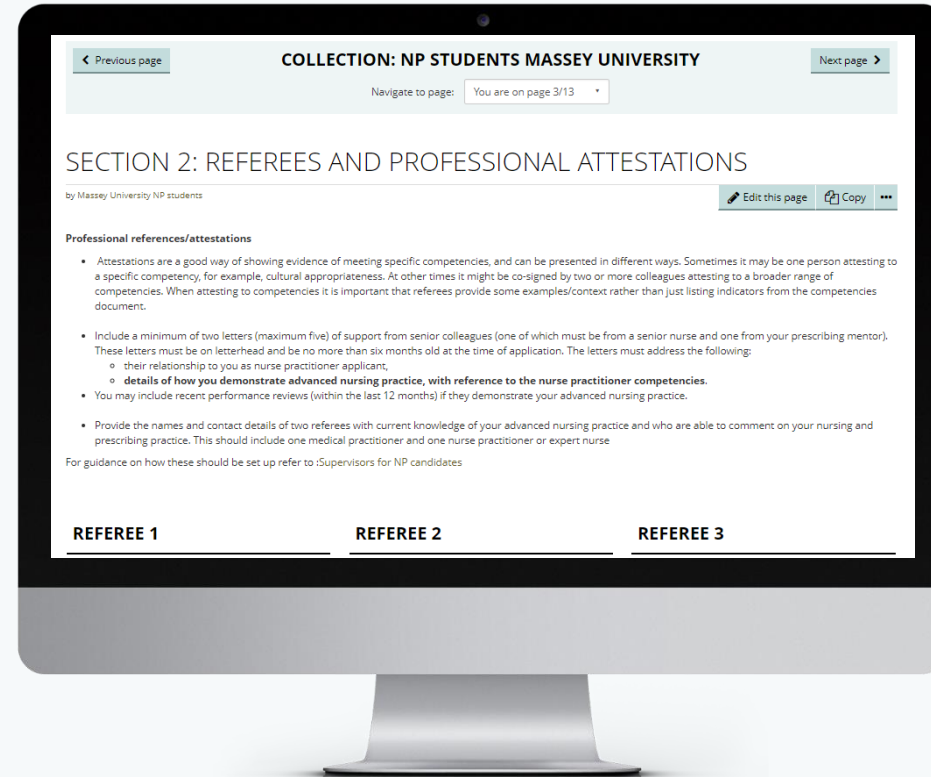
‹ Previous page

COLLECTION: NP STUDENTS MASSEY UNIVERSITY

Next page ›

Navigate to page: You are on page 3/13

SECTION 2: REFEREES AND PROFESSIONAL ATTESTATIONS

by Massey University NP students

Edit this page Copy •••

Professional references/attestations

- Attestations are a good way of showing evidence of meeting specific competencies, and can be presented in different ways. Sometimes it may be one person attesting to a specific competency, for example, cultural appropriateness. At other times it might be co-signed by two or more colleagues attesting to a broader range of competencies. When attesting to competencies it is important that referees provide some examples/context rather than just listing indicators from the competencies document.

- Include a minimum of two letters (maximum five) of support from senior colleagues (one of which must be from a senior nurse and one from your prescribing mentor). These letters must be on letterhead and be no more than six months old at the time of application. The letters must address the following:
  - their relationship to you as nurse practitioner applicant,
  - **details of how you demonstrate advanced nursing practice, with reference to the nurse practitioner competencies.**
- You may include recent performance reviews (within the last 12 months) if they demonstrate your advanced nursing practice.

- Provide the names and contact details of two referees with current knowledge of your advanced nursing practice and who are able to comment on your nursing and prescribing practice. This should include one medical practitioner and one nurse practitioner or expert nurse

For guidance on how these should be set up refer to :Supervisors for NP candidates

REFEREE 1

REFEREE 2

REFEREE 3